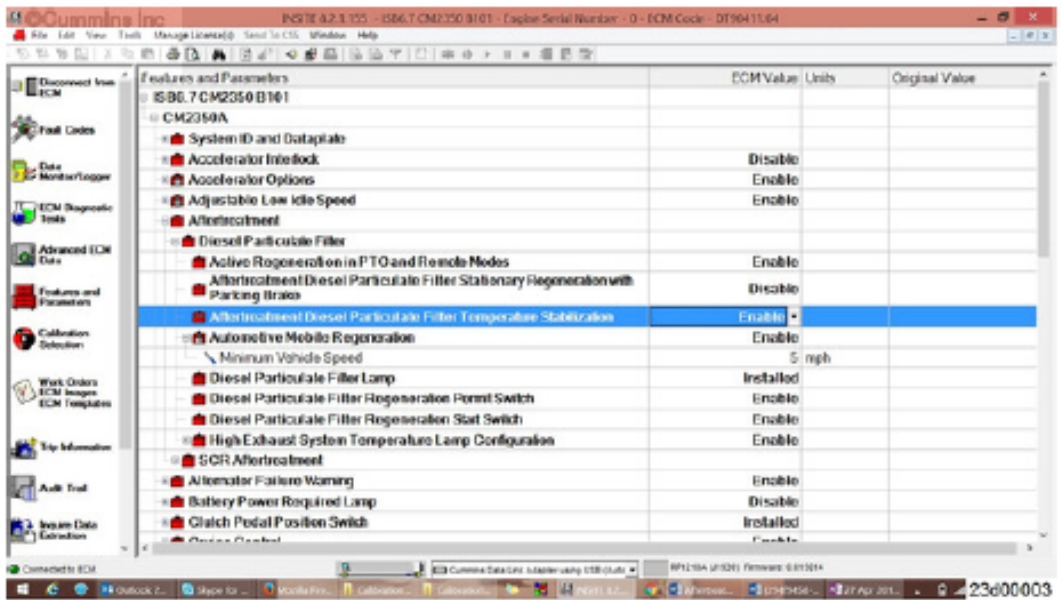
©Cummins Inc INSITE 8.2.1.155 - ISB6.7 CM2350 B101 - Engine Serial Number - 0 - ECM Code - DT90411.04

File Edit View Tools Manage License(s) Send To CSS Window Help

Disconnect from ECM
Fault Codes
Data Monitor/Logger
ECM Diagnostic Tests
Advanced ECM Data
Features and Parameters
Calibration Selection
Work Orders ECM Images ECM Templates
Trip Information
Audit Trail
Inquire Data Extraction

| Features and Parameters | ECM Value | Units | Original Value |
|---|---|---|---|
| ISB6.7 CM2350 B101 | | | |
| CM2350A | | | |
| System ID and Dataplate | | | |
| Accelerator Interlock | Disable | | |
| Accelerator Options | Enable | | |
| Adjustable Low Idle Speed | Enable | | |
| Aftertreatment | | | |
| Diesel Particulate Filter | | | |
| Active Regeneration in PTO and Remote Modes | Enable | | |
| Aftertreatment Diesel Particulate Filter Stationary Regeneration with Parking Brake | Disable | | |
| Aftertreatment Diesel Particulate Filter Temperature Stabilization | Enable | | |
| Automotive Mobile Regeneration | Enable | | |
| Minimum Vehicle Speed | 5 | mph | |
| Diesel Particulate Filter Lamp | Installed | | |
| Diesel Particulate Filter Regeneration Permit Switch | Enable | | |
| Diesel Particulate Filter Regeneration Start Switch | Enable | | |
| High Exhaust System Temperature Lamp Configuration | Enable | | |
| SCR Aftertreatment | | | |
| Alternator Failure Warning | Enable | | |
| Battery Power Required Lamp | Disable | | |
| Clutch Pedal Position Switch | Installed | | |
| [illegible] | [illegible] | | |

Connected to ECM
Cummins Datalink Adapter using USB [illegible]
RP1210A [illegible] Firmware: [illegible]

Outlook 2... Skype for ... Mozilla Fire... Calibration... Calibration... INSITE 8.2... Aftertreat... DT90456... 27 Apr 201...
23d00003